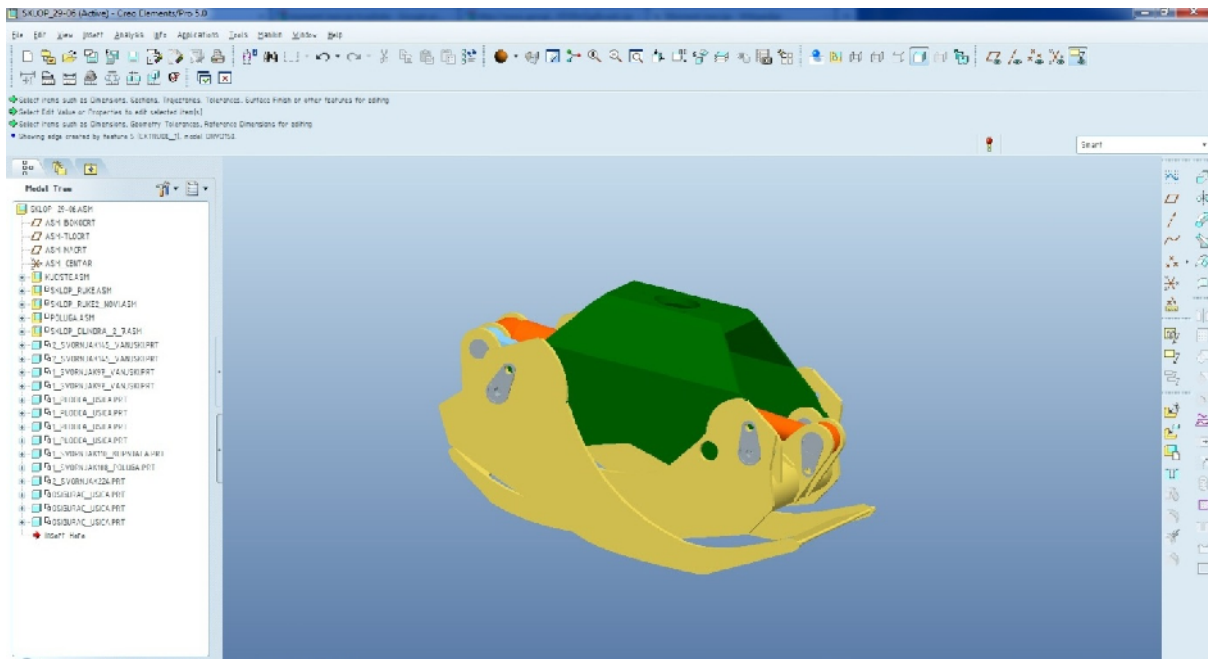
SKLOP_29-06 (Active) - Creo Elements/Pro 5.0

File Edit View Insert Analysis Info Applications Tools Flexible Window Help

Select items such as Dimensions, Sections, Tolerances, Surface Finish or other features for editing
Select Edit Value or Properties to edit selected item(s)
Select items such as Dimensions, Geometry Tolerances, Reference Dimensions for editing
Showing edge created by feature 5 (EXTRUDE_1), model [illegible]

Smart

Model Tree

SKLOP_29-06.ASM
ASM BOKOCRT
ASM-TLOCRT
ASM NACRT
ASM CENTAR
KUCISTE.ASM
SKLOP_RUKE.ASM
SKLOP_RUKE2_NOV.ASM
POLUGA.ASM
SKLOP_CILINDRA_2_2.ASM
2_SVORNJAK145_VANJSKI.PRT
2_SVORNJAK145_VANJSKI.PRT
1_SVORNJAK98_VANJSKI.PRT
1_SVORNJAK98_VANJSKI.PRT
1_PLOCICA_USICA.PRT
1_PLOCICA_USICA.PRT
1_PLOCICA_USICA.PRT
1_PLOCICA_USICA.PRT
1_SVORNJAK170_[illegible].PRT
1_SVORNJAK188_POLUGA.PRT
2_SVORNJAK226.PRT
OSIGURAC_USICA.PRT
OSIGURAC_USICA.PRT
OSIGURAC_USICA.PRT
Insert Here